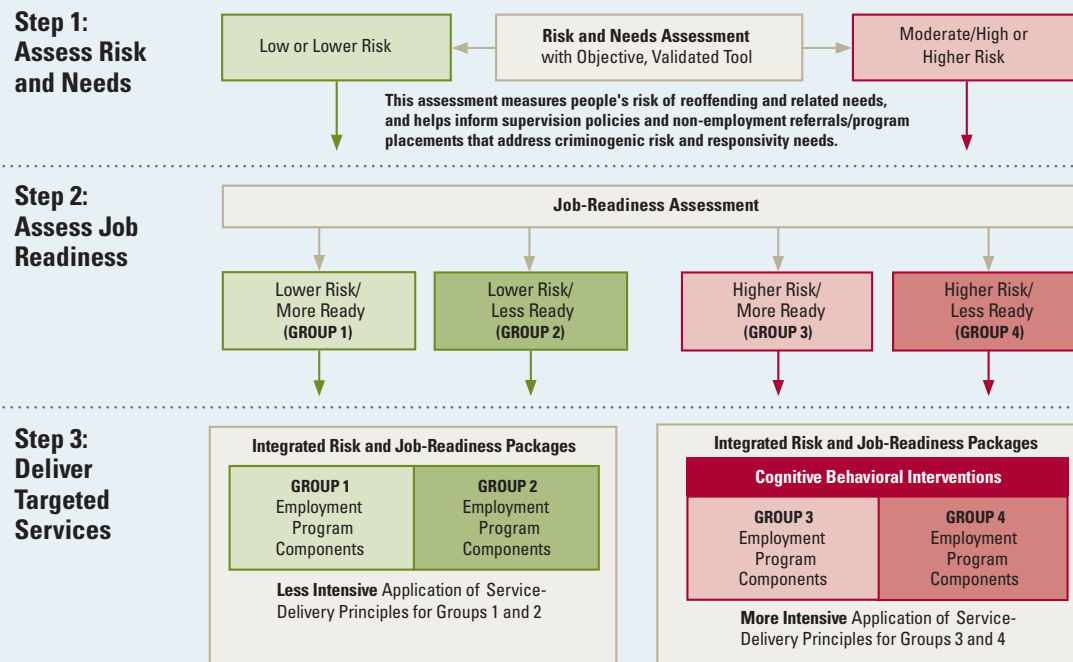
Step 1: Assess Risk and Needs

Low or Lower Risk

Risk and Needs Assessment with Objective, Validated Tool

Moderate/High or Higher Risk

This assessment measures people's risk of reoffending and related needs, and helps inform supervision policies and non-employment referrals/program placements that address criminogenic risk and responsivity needs.

Step 2: Assess Job Readiness

Job-Readiness Assessment

Lower Risk/ More Ready (GROUP 1)

Lower Risk/ Less Ready (GROUP 2)

Higher Risk/ More Ready (GROUP 3)

Higher Risk/ Less Ready (GROUP 4)

Step 3: Deliver Targeted Services

Integrated Risk and Job-Readiness Packages

GROUP 1 Employment Program Components

GROUP 2 Employment Program Components

Less Intensive Application of Service-Delivery Principles for Groups 1 and 2

Integrated Risk and Job-Readiness Packages

Cognitive Behavioral Interventions

GROUP 3 Employment Program Components

GROUP 4 Employment Program Components

More Intensive Application of Service-Delivery Principles for Groups 3 and 4